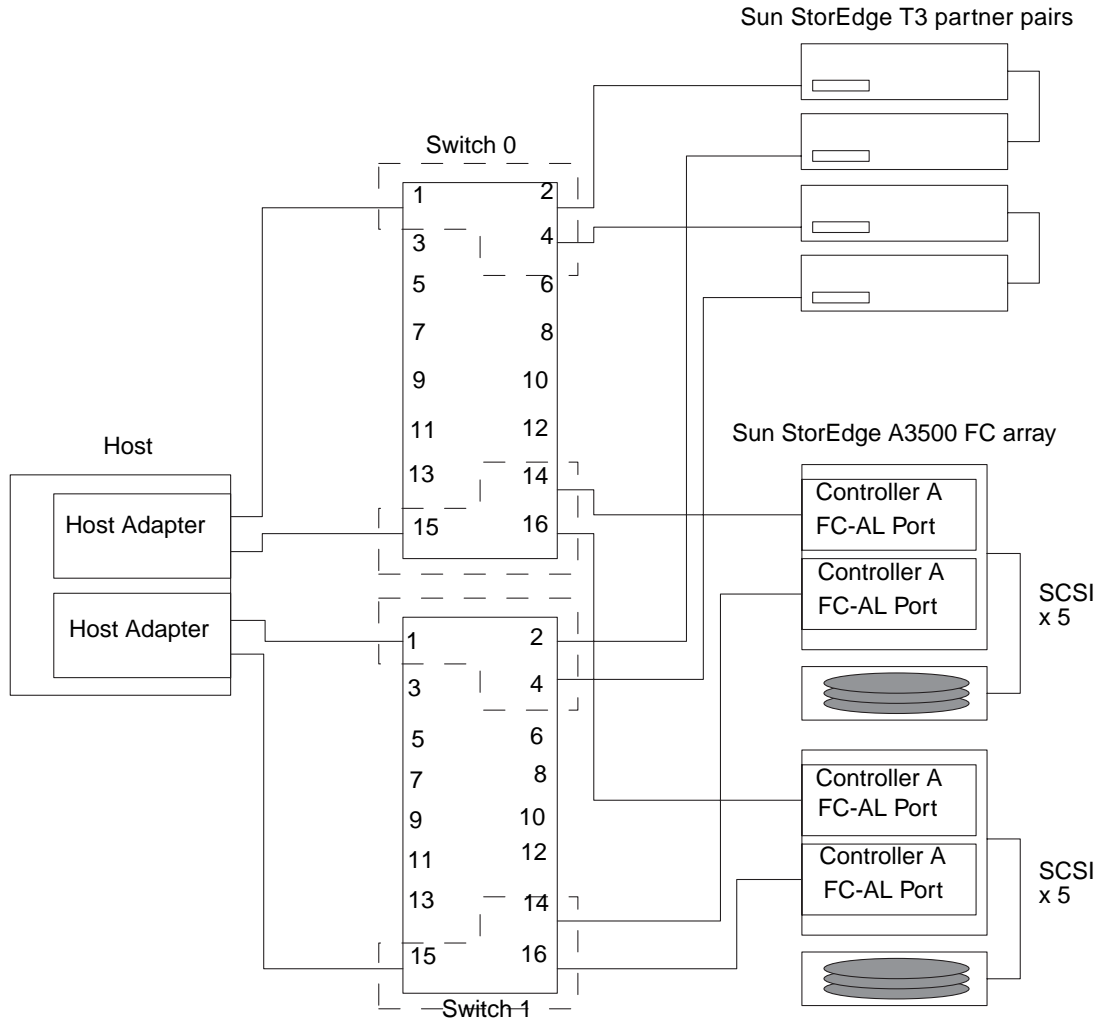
Sun StorEdge T3 partner pairs

Switch 0

1
2
3
4
5
6
7
8
9
10
11
12
13
14
15
16

Host

Host Adapter

Host Adapter

Sun StorEdge A3500 FC array

Controller A
FC-AL Port

Controller A
FC-AL Port

SCSI
x 5

1
2
3
4
5
6
7
8
9
10
11
12
13
14
15
16

Switch 1

Controller A
FC-AL Port

Controller A
FC-AL Port

SCSI
x 5